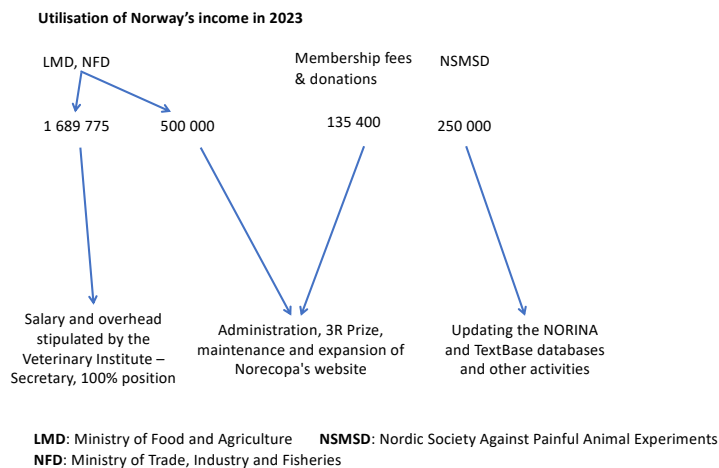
**Utilisation of Norway's income in 2023**

LMD, NFD

Membership fees & donations

NSMSD

1 689 775

500 000

135 400

250 000

Salary and overhead stipulated by the Veterinary Institute – Secretary, 100% position

Administration, 3R Prize, maintenance and expansion of Norecopa's website

Updating the NORINA and TextBase databases and other activities

**LMD**: Ministry of Food and Agriculture **NSMSD**: Nordic Society Against Painful Animal Experiments
**NFD**: Ministry of Trade, Industry and Fisheries